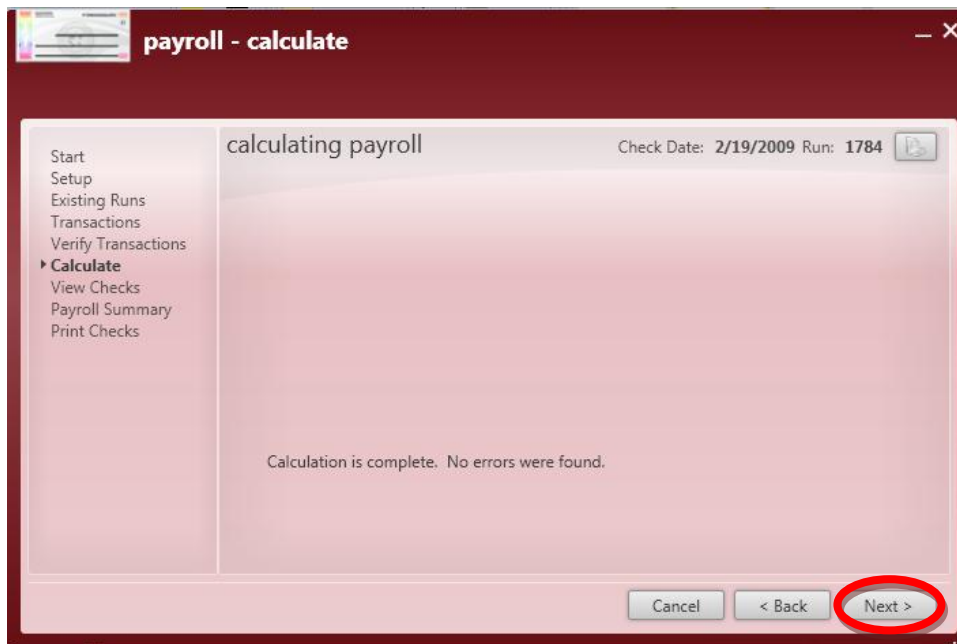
payroll - calculate

Start
Setup
Existing Runs
Transactions
Verify Transactions
Calculate
View Checks
Payroll Summary
Print Checks

calculating payroll

Check Date: 2/19/2009 Run: 1784

Calculation is complete. No errors were found.

Cancel
< Back
Next >